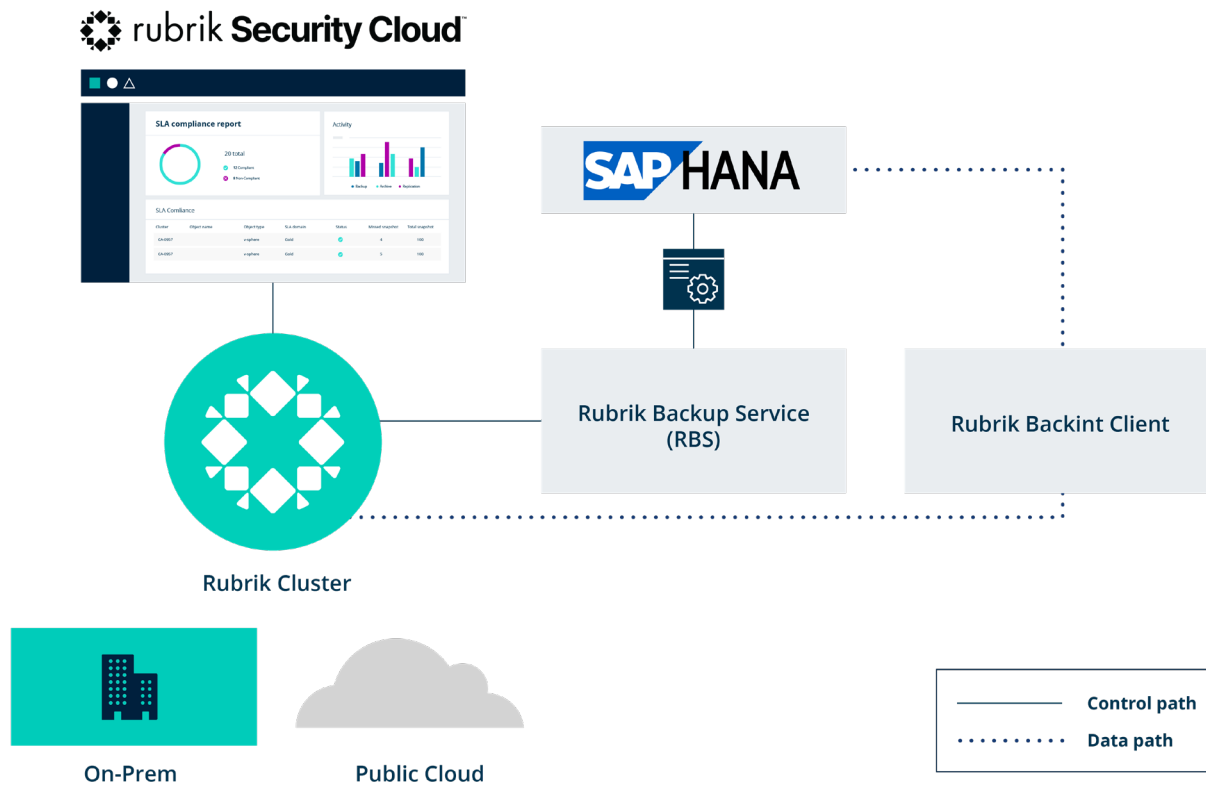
rubrik Security Cloud™

SLA compliance report

20 total

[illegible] Compliant

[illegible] Non-Compliant

Activity

Backup Archive Replication

SLA Compliance

| Cluster | Object name | Object type | SLA domain | Status | Missed snapshot | Total snapshot |
|---|---|---|---|---|---|---|
| SA-0007 | | v-sphere | Gold | | 4 | 100 |
| SA-0007 | | v-sphere | Gold | | 3 | 100 |

SAP HANA

Rubrik Backup Service (RBS)

Rubrik Backint Client

Rubrik Cluster

On-Prem

Public Cloud

Control path

Data path